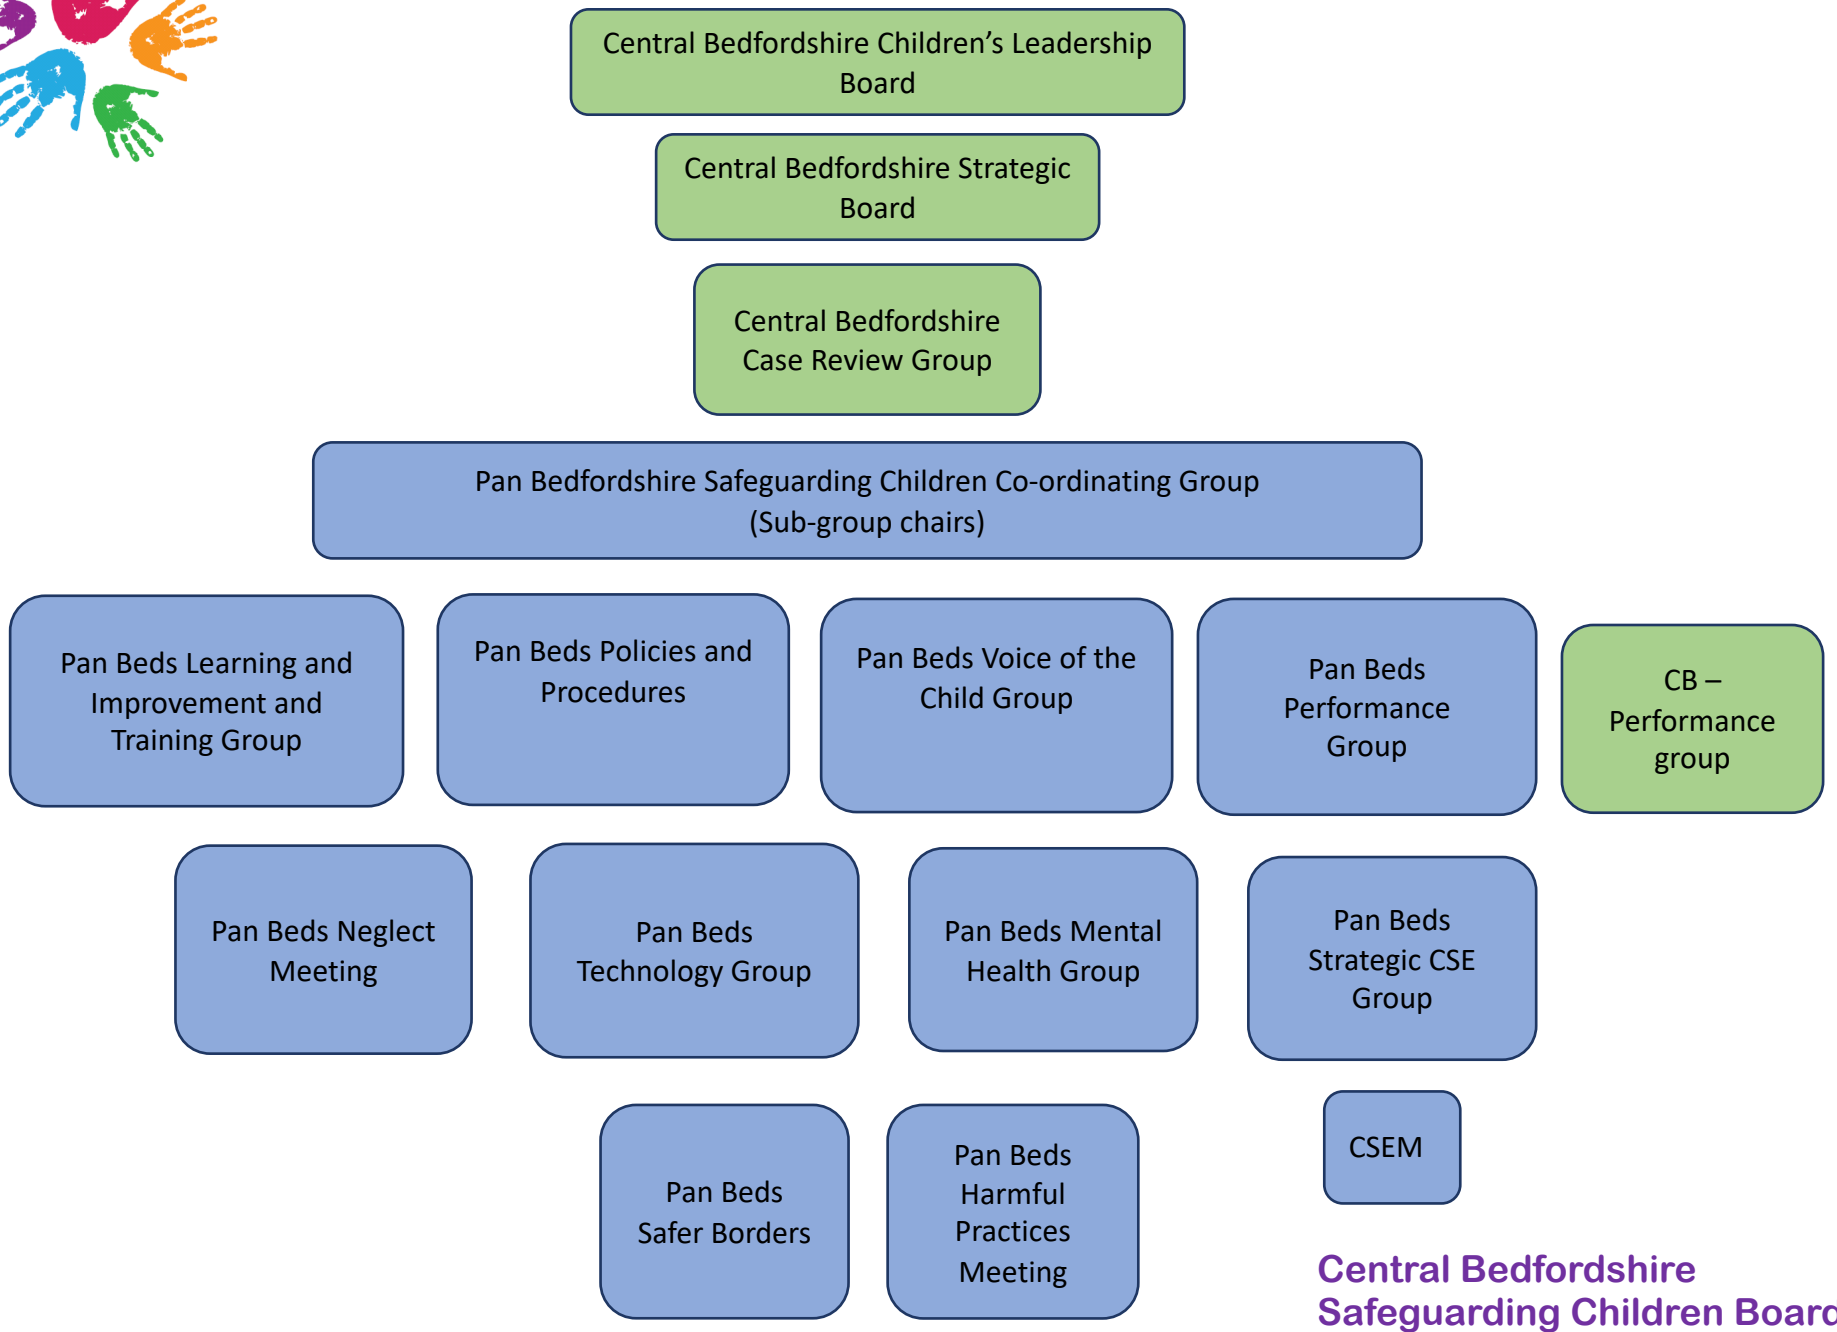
Central Bedfordshire Children's Leadership Board

Central Bedfordshire Strategic Board

Central Bedfordshire Case Review Group

Pan Bedfordshire Safeguarding Children Co-ordinating Group (Sub-group chairs)

Pan Beds Learning and Improvement and Training Group

Pan Beds Policies and Procedures

Pan Beds Voice of the Child Group

Pan Beds Performance Group

CB – Performance group

Pan Beds Neglect Meeting

Pan Beds Technology Group

Pan Beds Mental Health Group

Pan Beds Strategic CSE Group

Pan Beds Safer Borders

Pan Beds Harmful Practices Meeting

CSEM

Central Bedfordshire Safeguarding Children Boar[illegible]